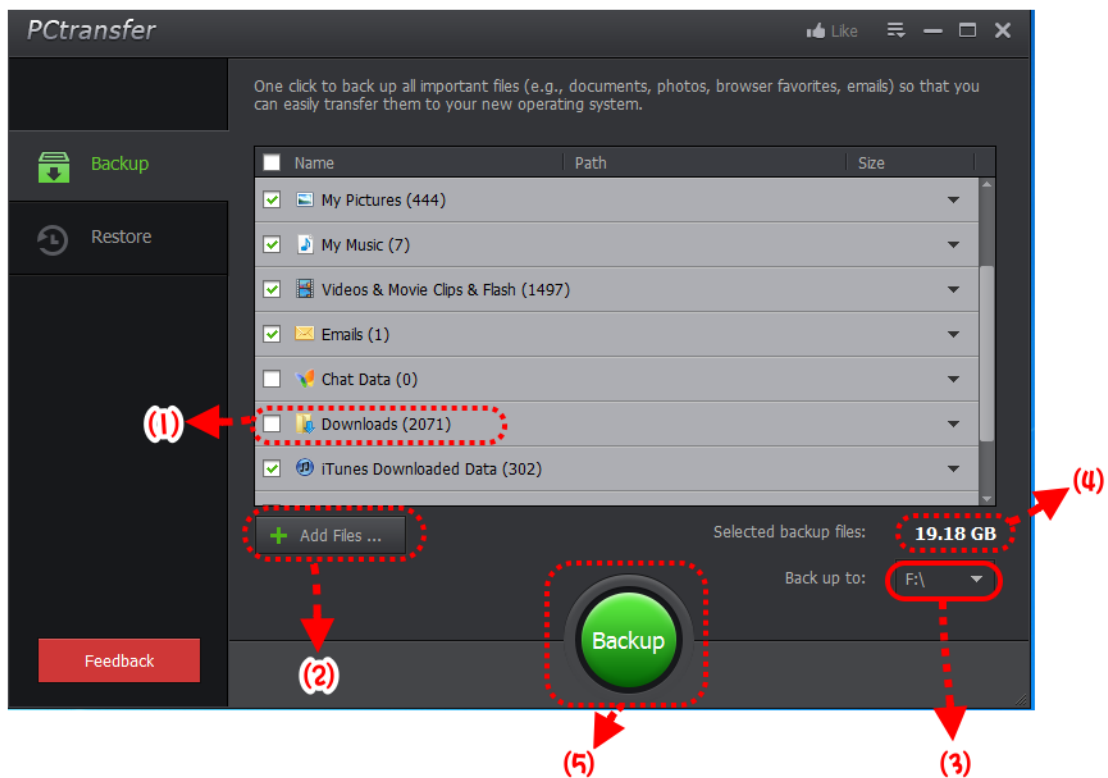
PCtransfer

Like

Backup

Restore

Feedback

One click to back up all important files (e.g., documents, photos, browser favorites, emails) so that you can easily transfer them to your new operating system.

| Name | Path | Size |
|---|---|---|
| My Pictures (444) | | |
| My Music (7) | | |
| Videos & Movie Clips & Flash (1497) | | |
| Emails (1) | | |
| Chat Data (0) | | |
| Downloads (2071) | | |
| iTunes Downloaded Data (302) | | |

(1)

Add Files ...

(2)

Selected backup files: 19.18 GB

(4)

Back up to: F:\

(3)

Backup

(5)